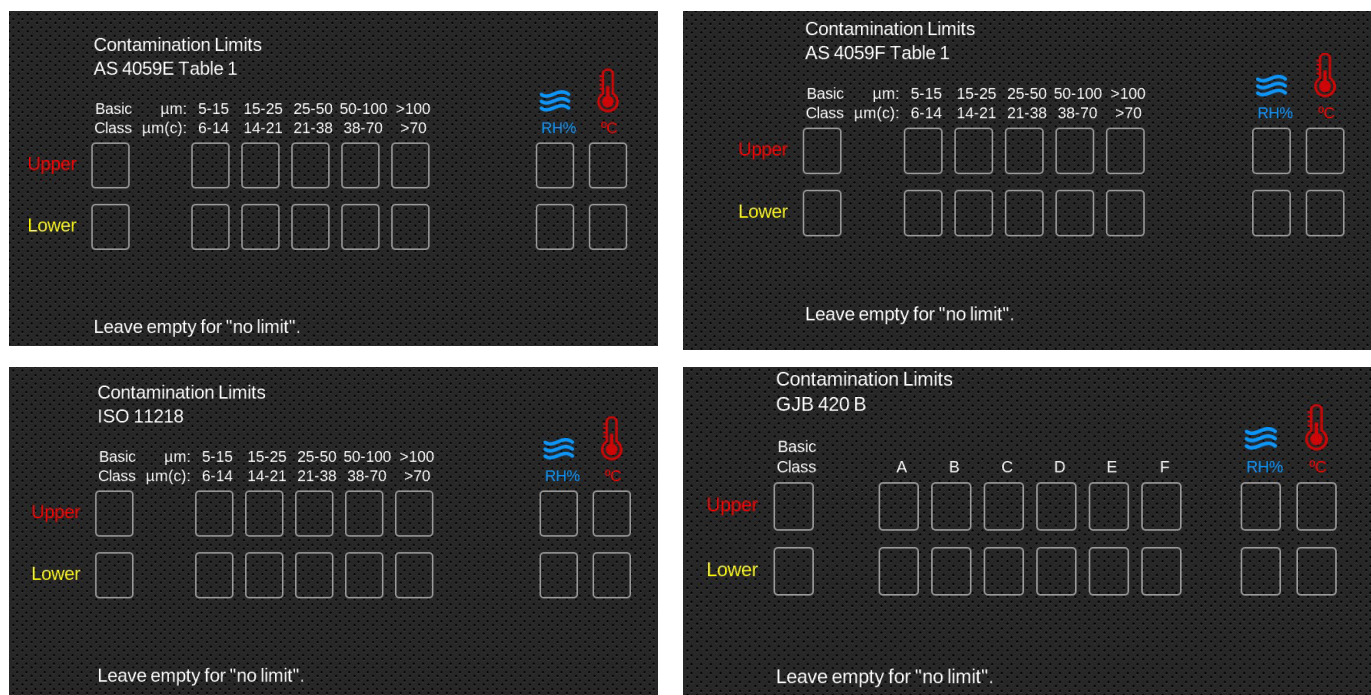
Contamination Limits
AS 4059E Table 1

| Basic Class | µm: µm(c): | 5-15 6-14 | 15-25 14-21 | 25-50 21-38 | 50-100 38-70 | >100 >70 | RH% | ºC |
|---|---|---|---|---|---|---|---|---|
| Upper | | | | | | | | |
| Lower | | | | | | | | |

Leave empty for "no limit".

Contamination Limits
AS 4059F Table 1

| Basic Class | µm: µm(c): | 5-15 6-14 | 15-25 14-21 | 25-50 21-38 | 50-100 38-70 | >100 >70 | RH% | ºC |
|---|---|---|---|---|---|---|---|---|
| Upper | | | | | | | | |
| Lower | | | | | | | | |

Leave empty for "no limit".

Contamination Limits
ISO 11218

| Basic Class | µm: µm(c): | 5-15 6-14 | 15-25 14-21 | 25-50 21-38 | 50-100 38-70 | >100 >70 | RH% | ºC |
|---|---|---|---|---|---|---|---|---|
| Upper | | | | | | | | |
| Lower | | | | | | | | |

Leave empty for "no limit".

Contamination Limits
GJB 420 B

| Basic Class | A | B | C | D | E | F | RH% | ºC |
|---|---|---|---|---|---|---|---|---|
| Upper | | | | | | | | |
| Lower | | | | | | | | |

Leave empty for "no limit".